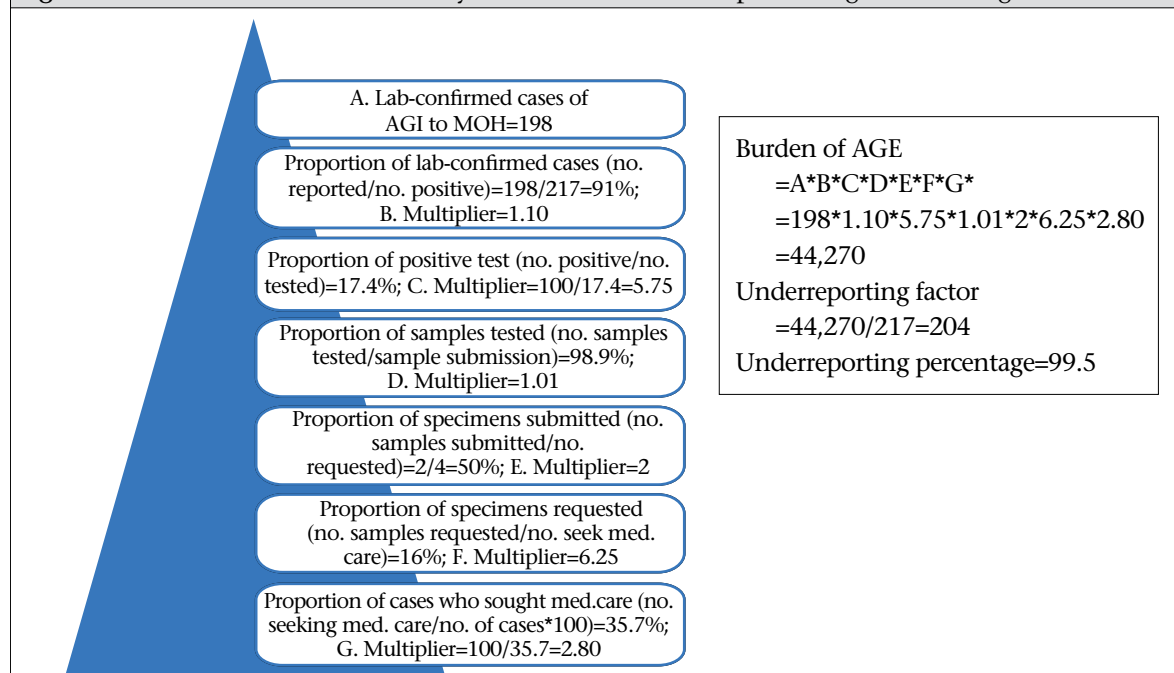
A. Lab-confirmed cases of AGI to MOH=198

Proportion of lab-confirmed cases (no. reported/no. positive)=198/217=91%; B. Multiplier=1.10

Proportion of positive test (no. positive/no. tested)=17.4%; C. Multiplier=100/17.4=5.75

Proportion of samples tested (no. samples tested/sample submission)=98.9%; D. Multiplier=1.01

Proportion of specimens submitted (no. samples submitted/no. requested)=2/4=50%; E. Multiplier=2

Proportion of specimens requested (no. samples requested/no. seek med. care)=16%; F. Multiplier=6.25

Proportion of cases who sought med.care (no. seeking med. care/no. of cases*100)=35.7%; G. Multiplier=100/35.7=2.80

Burden of AGE
=A*B*C*D*E*F*G*
=198*1.10*5.75*1.01*2*6.25*2.80
=44,270
Underreporting factor
=44,270/217=204
Underreporting percentage=99.5